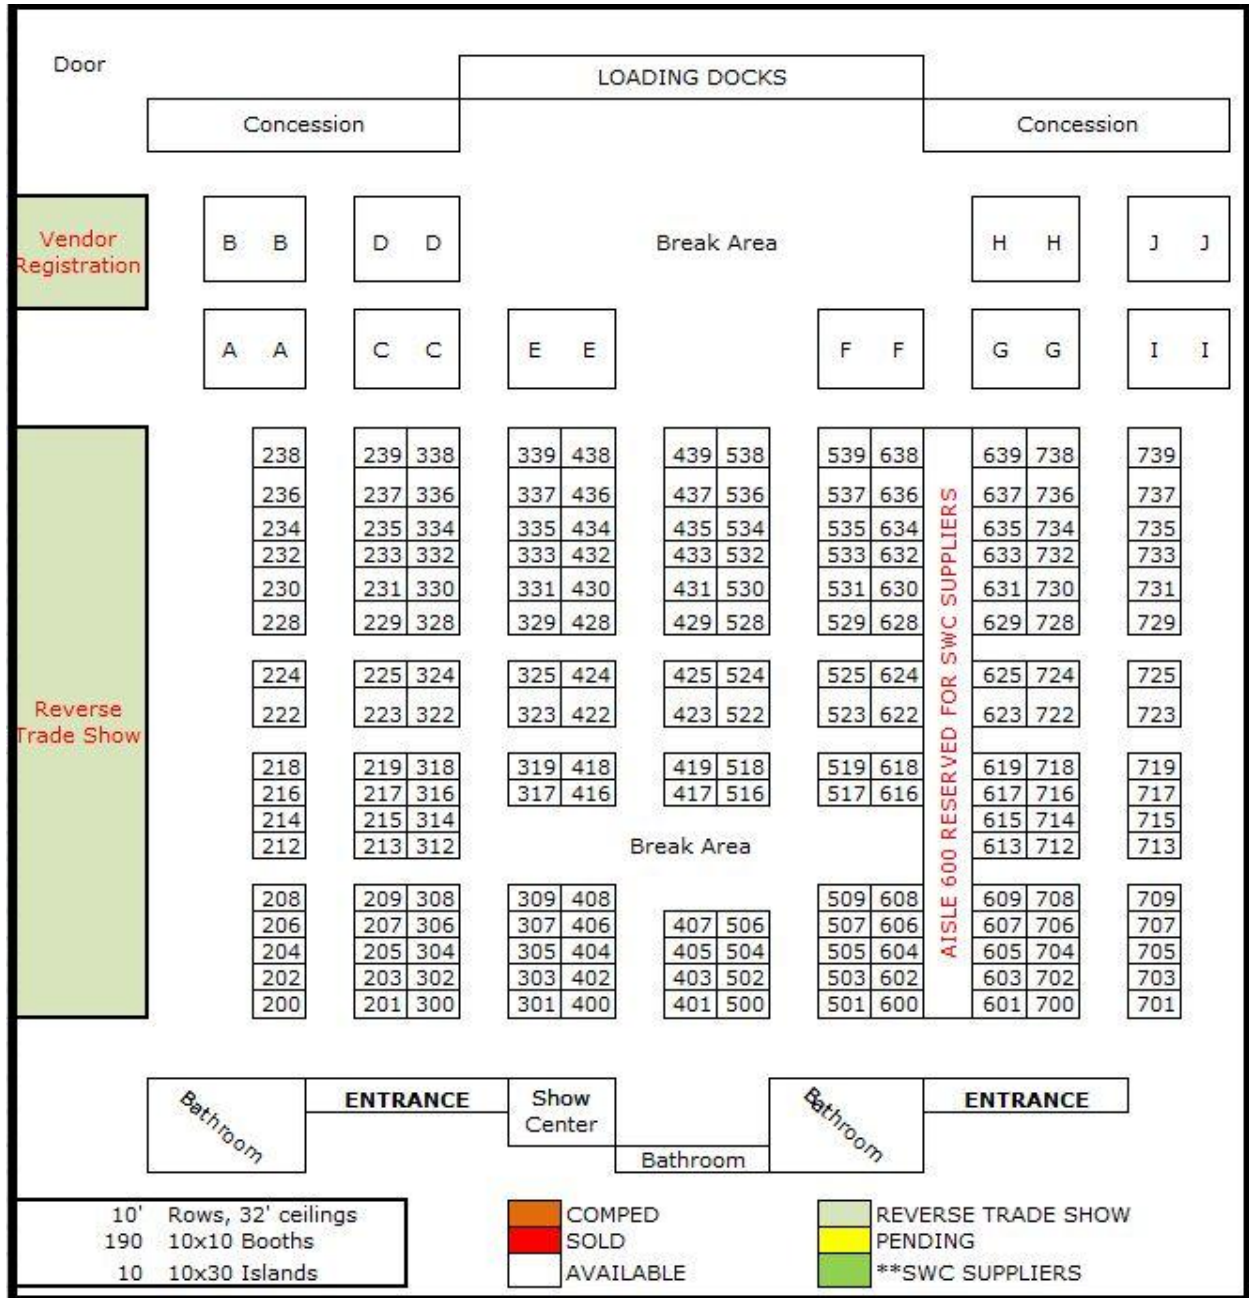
Door

LOADING DOCKS

Concession

Concession

Vendor Registration

B B

D D

Break Area

H H

J J

A A

C C

E E

F F

G G

I I

Reverse Trade Show

238
236
234
232
230
228

224
222

218
216
214
212

208
206
204
202
200

239 338
237 336
235 334
233 332
231 330
229 328

225 324
223 322

219 318
217 316
215 314
213 312

209 308
207 306
205 304
203 302
201 300

339 438
337 436
335 434
333 432
331 430
329 428

325 424
323 422

319 418
317 416

309 408
307 406
305 404
303 402
301 400

439 538
437 536
435 534
433 532
431 530
429 528

425 524
423 522

419 518
417 516

Break Area

407 506
405 504
403 502
401 500

539 638
537 636
535 634
533 632
531 630
529 628

525 624
523 622

519 618
517 616

509 608
507 606
505 604
503 602
501 600

AISLE 600 RESERVED FOR SWC SUPPLIERS

639 738
637 736
635 734
633 732
631 730
629 728

625 724
623 722

619 718
617 716
615 714
613 712

609 708
607 706
605 704
603 702
601 700

739
737
735
733
731
729

725
723

719
717
715
713

709
707
705
703
701

Bathroom

ENTRANCE

Show Center

Bathroom

Bathroom

ENTRANCE

10' Rows, 32' ceilings
190 10x10 Booths
10 10x30 Islands

COMPED
SOLD
AVAILABLE

REVERSE TRADE SHOW
PENDING
**SWC SUPPLIERS